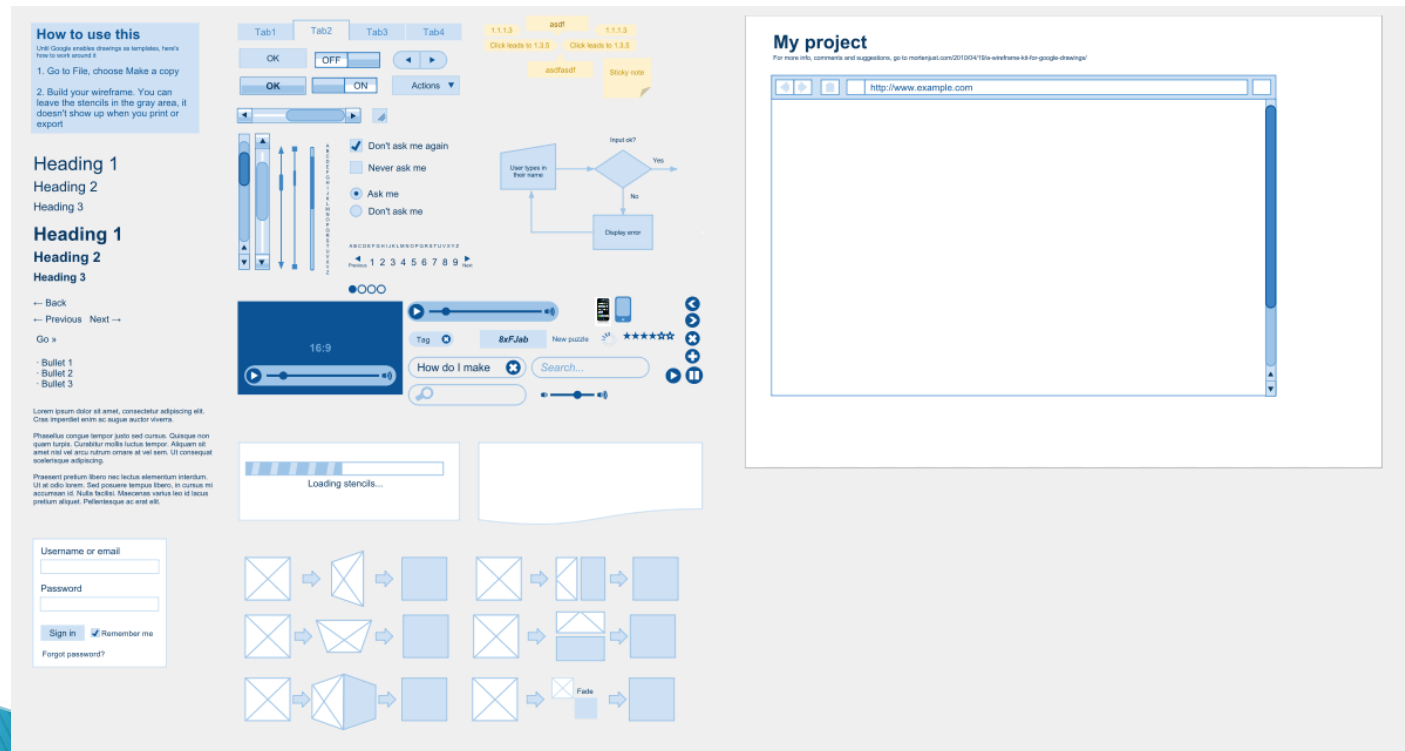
How to use this

Until Google enables drawings as templates, here's how to work around it

1. Go to File, choose Make a copy

2. Build your wireframe. You can leave the stencils in the gray area, it doesn't show up when you print or export

Heading 1
Heading 2
Heading 3

Heading 1
Heading 2
Heading 3

← Back
← Previous Next →
Go »

· Bullet 1
· Bullet 2
· Bullet 3

Lorem ipsum dolor sit amet, consectetur adipiscing elit. Cras imperdiet enim ac augue auctor viverra.

Phasellus congue tempor justo sed cursus. Quisque non quam turpis. Curabitur mollis luctus tempor. Aliquam sit amet nisl vel arcu rutrum ornare at vel sem. Ut consequat scelerisque adipiscing.

Praesent pretium libero nec lectus elementum interdum. Ut at odio lorem. Sed posuere tempus libero, in cursus mi accumsan id. Nulla facilisi. Maecenas varius leo id lacus pretium aliquet. Pellentesque ac erat elit.

Username or email
Password
Sign in
Remember me
Forgot password?

Tab1 Tab2 Tab3 Tab4
OK OFF
OK ON
Actions ▼

Don't ask me again
Never ask me
Ask me
Don't ask me in

ABCDEFGHIJKLMNOPQRSTUVXYZ
Previous 1 2 3 4 5 6 7 8 9 Next

16:9
Tag 8xFJab New puzzle
How do I make
Search...

Loading stencils...

1.1.1.3 asdf 1.1.1.3
Click leads to 1.3.5 Click leads to 1.3.5
asdfasdf Sticky note

Input ok?
User types in their name
Yes
No
Display error

Fade

My project
For more info, comments and suggestions, go to mortenjust.com/2010/04/19/a-wireframe-kit-for-google-drawings/
http://www.example.com